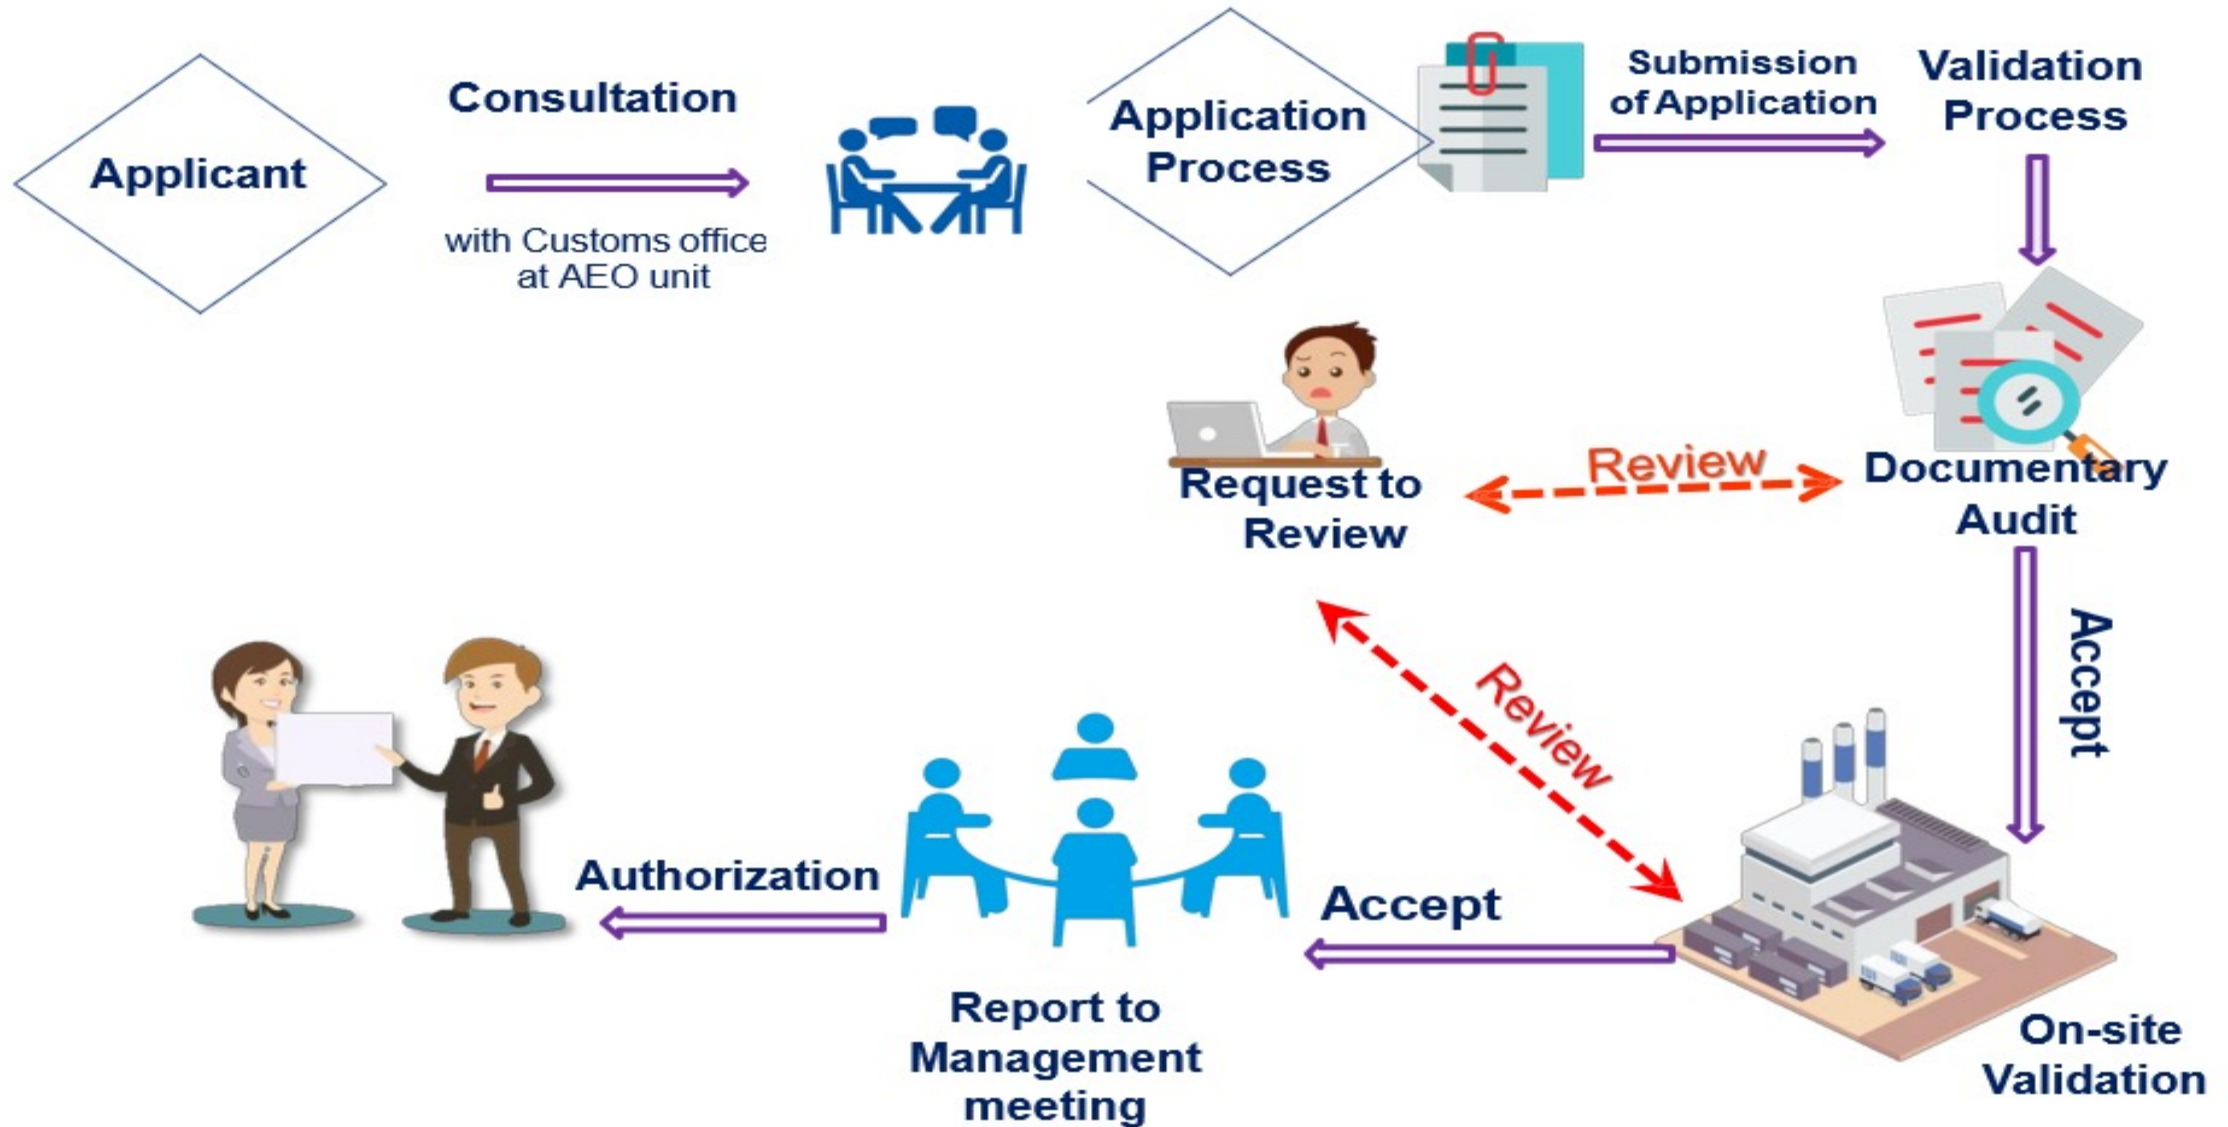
Applicant

Consultation

with Customs office at AEO unit

Application Process

Submission of Application

Validation Process

Request to Review

Review

Documentary Audit

Accept

Review

Authorization

Accept

Report to Management meeting

On-site Validation